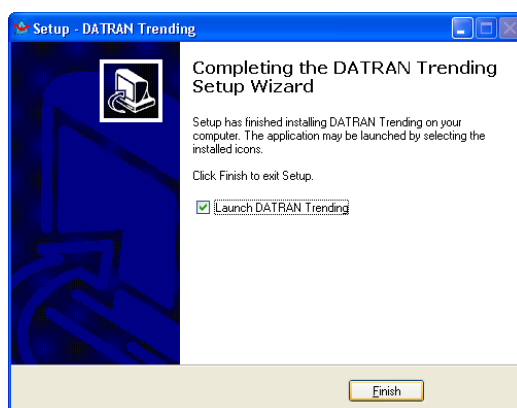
Setup - DATRAN Trending

Completing the DATRAN Trending Setup Wizard

Setup has finished installing DATRAN Trending on your computer. The application may be launched by selecting the installed icons.

Click Finish to exit Setup.

Launch DATRAN Trending

Finish